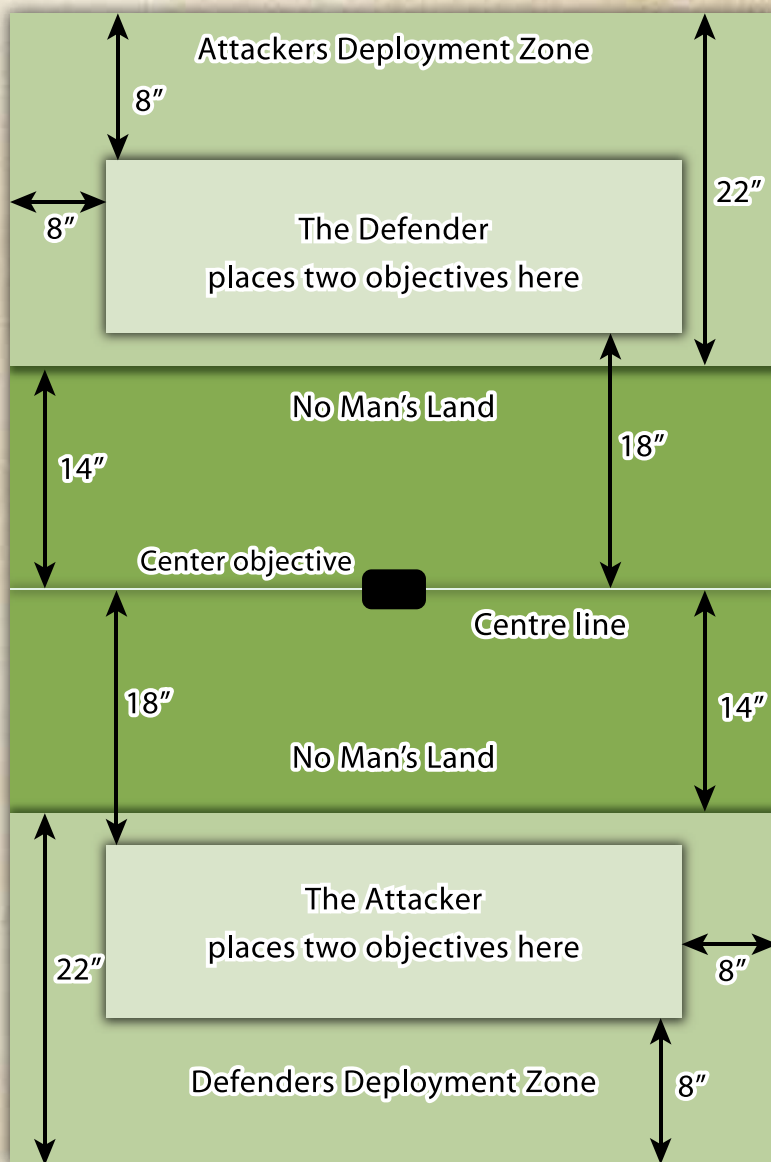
Attackers Deployment Zone

8″

22″

8″

The Defender
places two objectives here

No Man's Land

14″

18″

Center objective

Centre line

18″

14″

No Man's Land

The Attacker
places two objectives here

22″

8″

Defenders Deployment Zone

8″